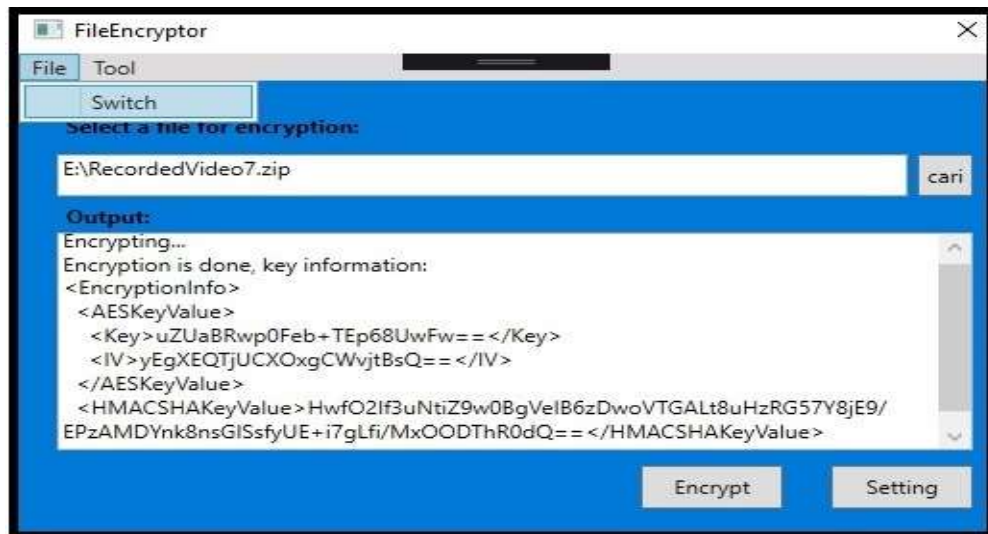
FileEncryptor
File Tool
Switch
Select a file for encryption:
E:\RecordedVideo7.zip
cari
Output:
Encrypting...
Encryption is done, key information:
<EncryptionInfo>
<AESKeyValue>
<Key>uZUaBRwp0Feb+TEp68UwFw==</Key>
<IV>yEgXEQTjUCXOxgCWvjtBsQ==</IV>
</AESKeyValue>
<HMACSHAKeyValue>HwfO2If3uNtiZ9w0BgVeIB6zDwoVTGALt8uHzRG57Y8jE9/EPzAMDYnk8nsGISsfyUE+i7gLfi/MxOODThR0dQ==</HMACSHAKeyValue>
Encrypt
Setting